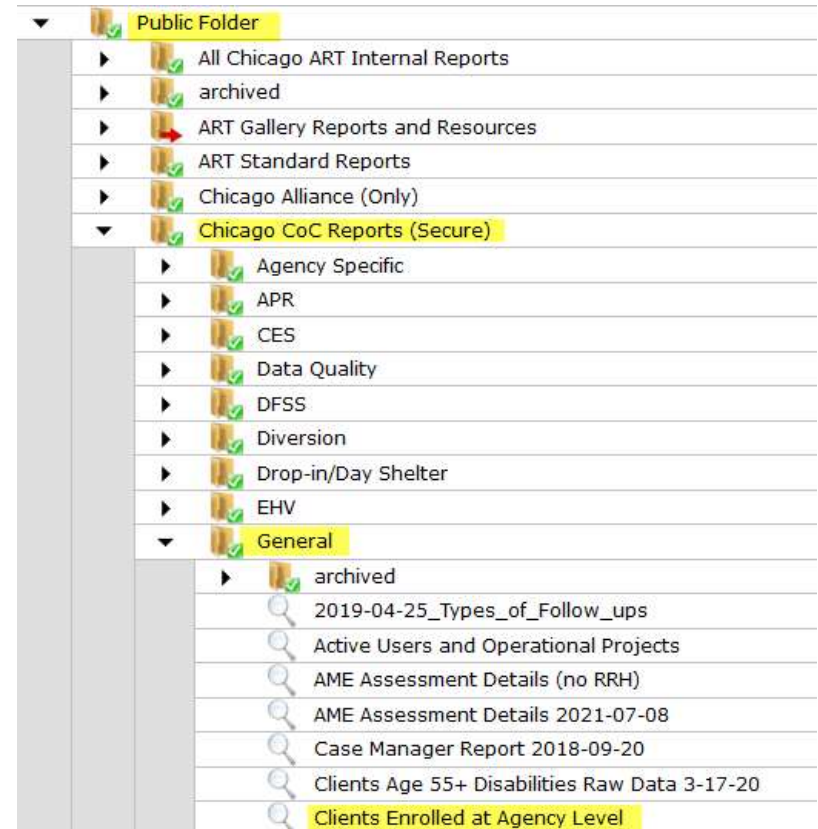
Public Folder
All Chicago ART Internal Reports
archived
ART Gallery Reports and Resources
ART Standard Reports
Chicago Alliance (Only)
Chicago CoC Reports (Secure)
Agency Specific
APR
CES
Data Quality
DFSS
Diversion
Drop-in/Day Shelter
EHV
General
archived
2019-04-25_Types_of_Follow_ups
Active Users and Operational Projects
AME Assessment Details (no RRH)
AME Assessment Details 2021-07-08
Case Manager Report 2018-09-20
Clients Age 55+ Disabilities Raw Data 3-17-20
Clients Enrolled at Agency Level